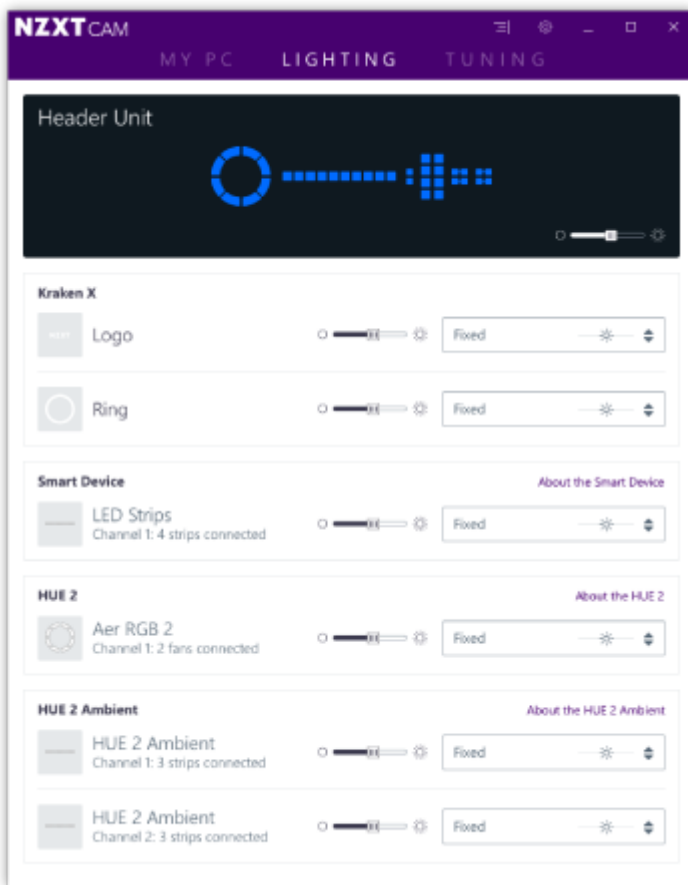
NZXT CAM

MY PC LIGHTING TUNING

Header Unit

Kraken X

Logo

Fixed

Ring

Fixed

Smart Device

About the Smart Device

LED Strips
Channel 1: 4 strips connected

Fixed

HUE 2

About the HUE 2

Aer RGB 2
Channel 1: 2 fans connected

Fixed

HUE 2 Ambient

About the HUE 2 Ambient

HUE 2 Ambient
Channel 1: 3 strips connected

Fixed

HUE 2 Ambient
Channel 2: 3 strips connected

Fixed